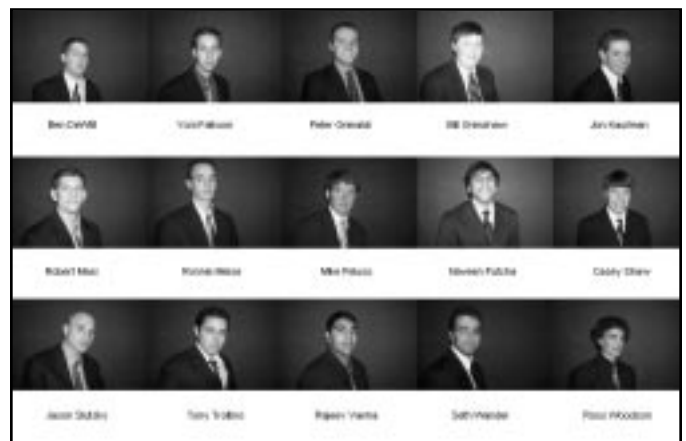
Ben DeWitt

Yoni Feldman

Peter Grimaldi

Bill Grimshaw

Jon Kaufman

Robert Masi

Kenneth Meiss

Mike Palusis

Naveen Patcha

Casey Shaw

Jason Stubbs

Tony Trollino

Rajeev Verma

Seth Wander

Ross Woodson